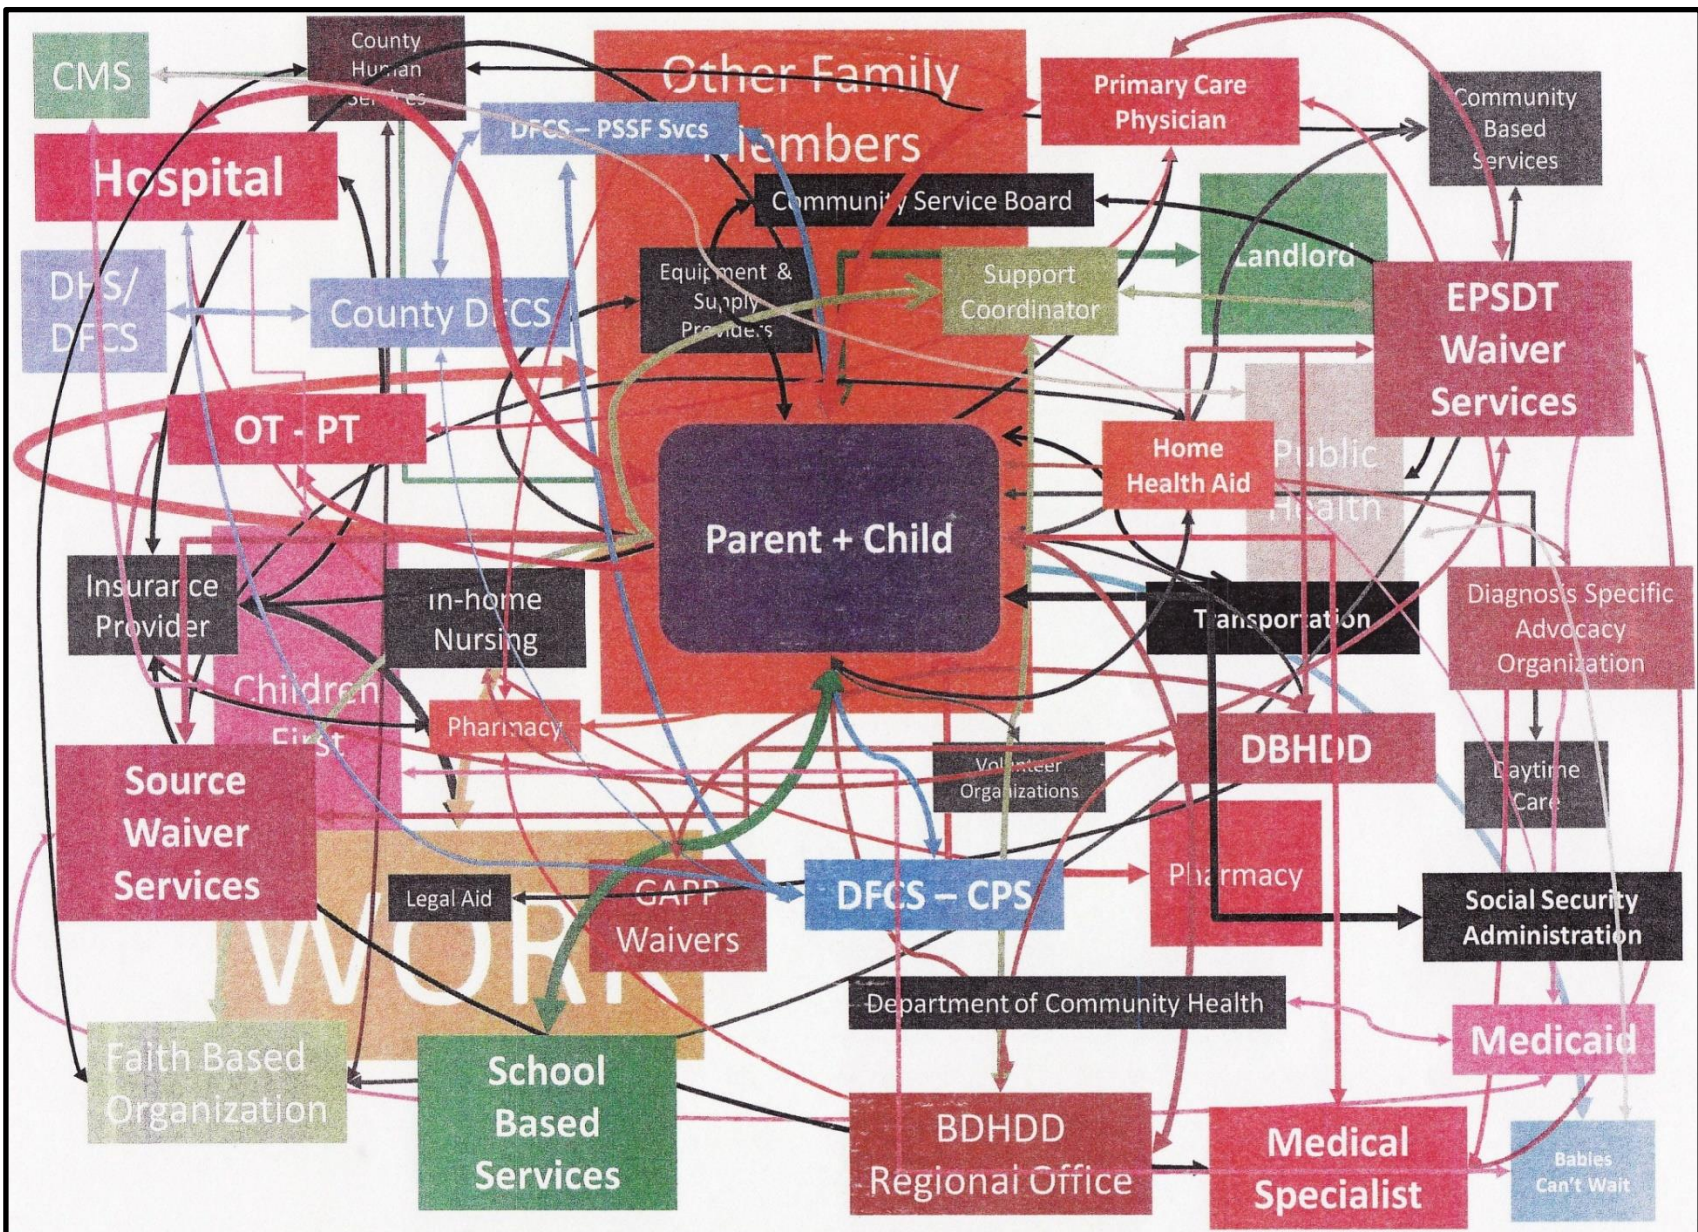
CMS

County Human Services

Other Family Members

Primary Care Physician

Community Based Services

DFCS – PSSF Svcs

Hospital

Community Service Board

DHS/ DFCS

County DFCS

Equipment & Supply Providers

Support Coordinator

Landlord

EPSDT Waiver Services

OT - PT

Home Health Aid

Public Health

Parent + Child

Insurance Provider

In-home Nursing

Transportation

Diagnosis Specific Advocacy Organization

Children First

Pharmacy

DBHDD

Daytime Care

Source Waiver Services

Volunteer Organizations

WORK

Legal Aid

GAPP Waivers

DFCS – CPS

Pharmacy

Social Security Administration

Department of Community Health

Medicaid

Faith Based Organization

School Based Services

BDHDD Regional Office

Medical Specialist

Babies Can't Wait